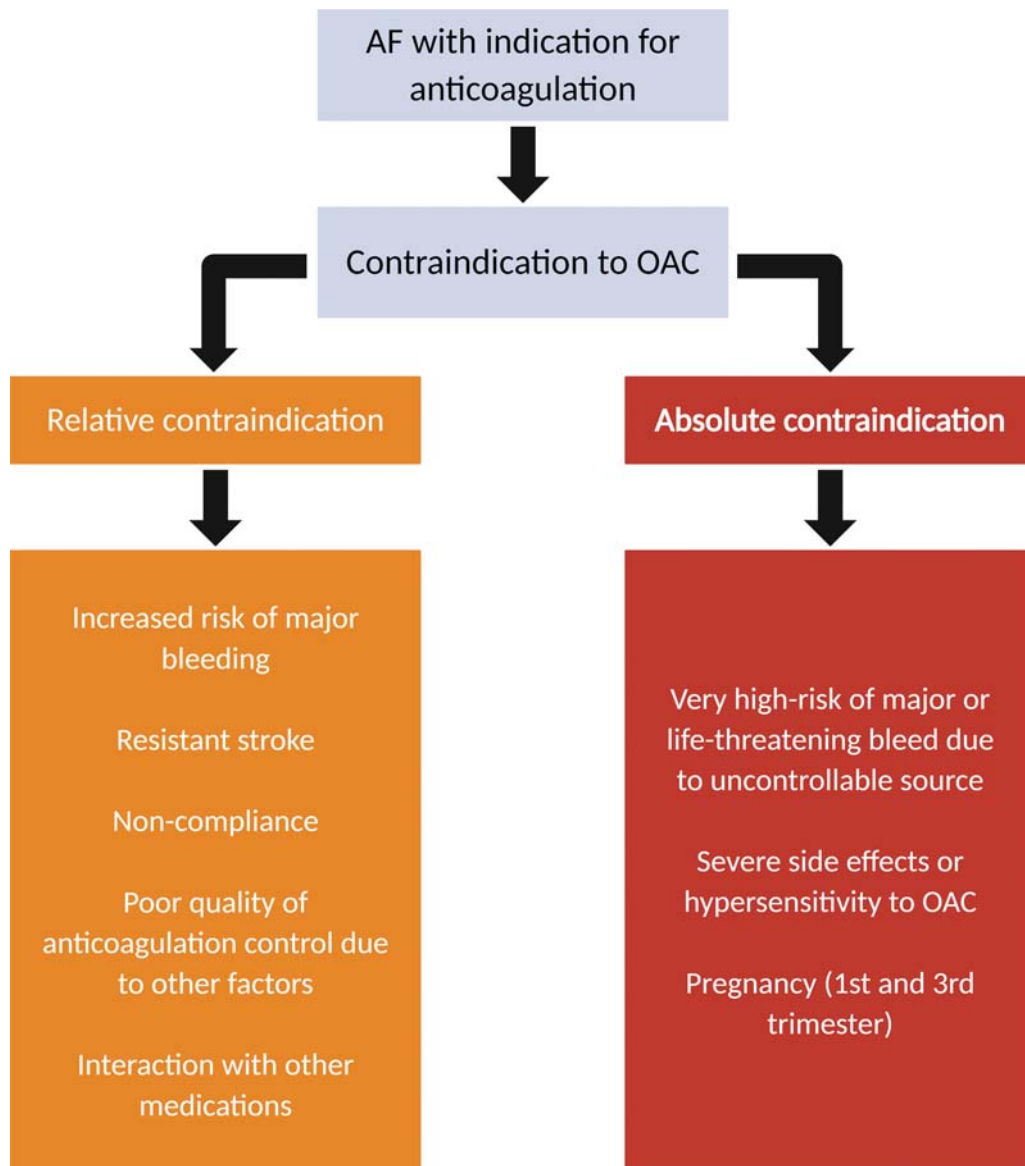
AF with indication for anticoagulation

Contraindication to OAC

Relative contraindication

Absolute contraindication

Increased risk of major bleeding

Resistant stroke

Non-compliance

Poor quality of anticoagulation control due to other factors

Interaction with other medications

Very high-risk of major or life-threatening bleed due to uncontrollable source

Severe side effects or hypersensitivity to OAC

Pregnancy (1st and 3rd trimester)